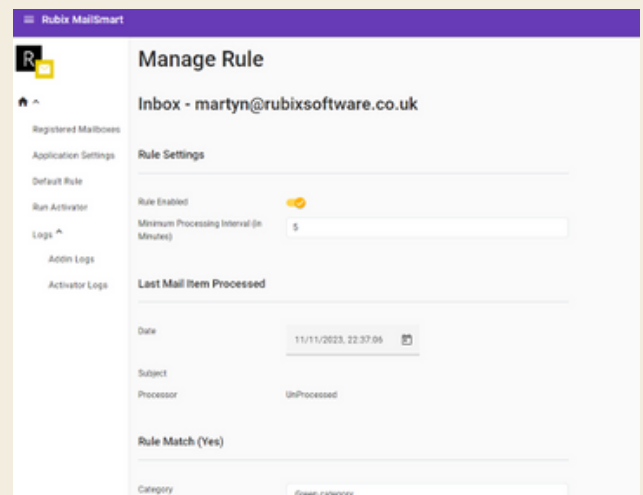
≡ Rubix MailSmart

R

Registered Mailboxes

Application Settings

Default Rule

Run Activator

Logs ^

Addin Logs

Activator Logs

Manage Rule

Inbox - martyn@rubixsoftware.co.uk

Rule Settings

Rule Enabled

Minimum Processing Interval (In Minutes)

5

Last Mail Item Processed

Date

11/11/2023, 22:37:06

Subject

Processor

UnProcessed

Rule Match (Yes)

Category

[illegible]